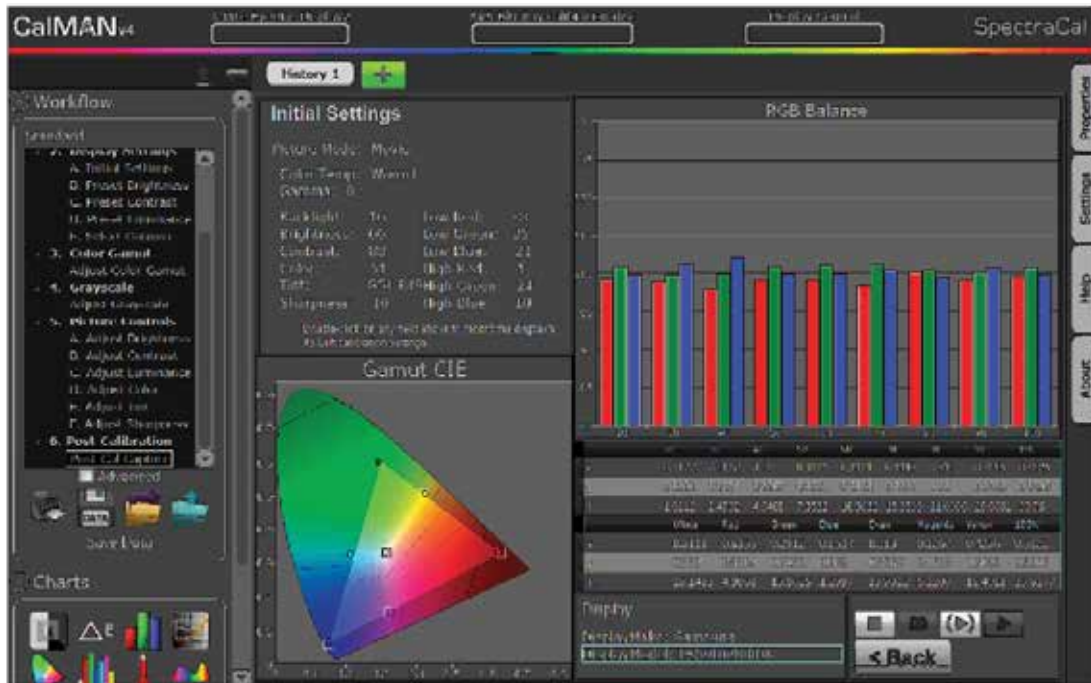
CalMAN v4

SpectraCal

History 1

Workflow

Standard

2. Display Settings
A. Initial Settings
B. Preset Brightness
C. Preset Contrast
D. Preset Luminance
E. Select Gamma
3. Color Gamut
Adjust Color Gamut
4. Grayscale
Adjust Grayscale
5. Picture Controls
A. Adjust Brightness
B. Adjust Contrast
C. Adjust Luminance
D. Adjust Color
E. Adjust Tint
F. Adjust Sharpness
6. Post Calibration
Post Cal Capture

Advanced

Save Data

Charts

Initial Settings

Picture Mode: Movie

Color Temp: Warm
Gamma: 0

| Backlight | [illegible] | Low Red | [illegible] |
|---|---|---|---|
| Brightness | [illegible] | Low Green | 25 |
| Contrast | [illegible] | Low Blue | 21 |
| Color | 51 | High Red | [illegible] |
| Tint | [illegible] | High Green | 24 |
| Sharpness | 10 | High Blue | 19 |

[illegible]

Gamut CIE

RGB Balance

White Red Green Blue Cyan Magenta Yellow 100%

Display

Display Mode: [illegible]

Back

Properties

Settings

Help

About